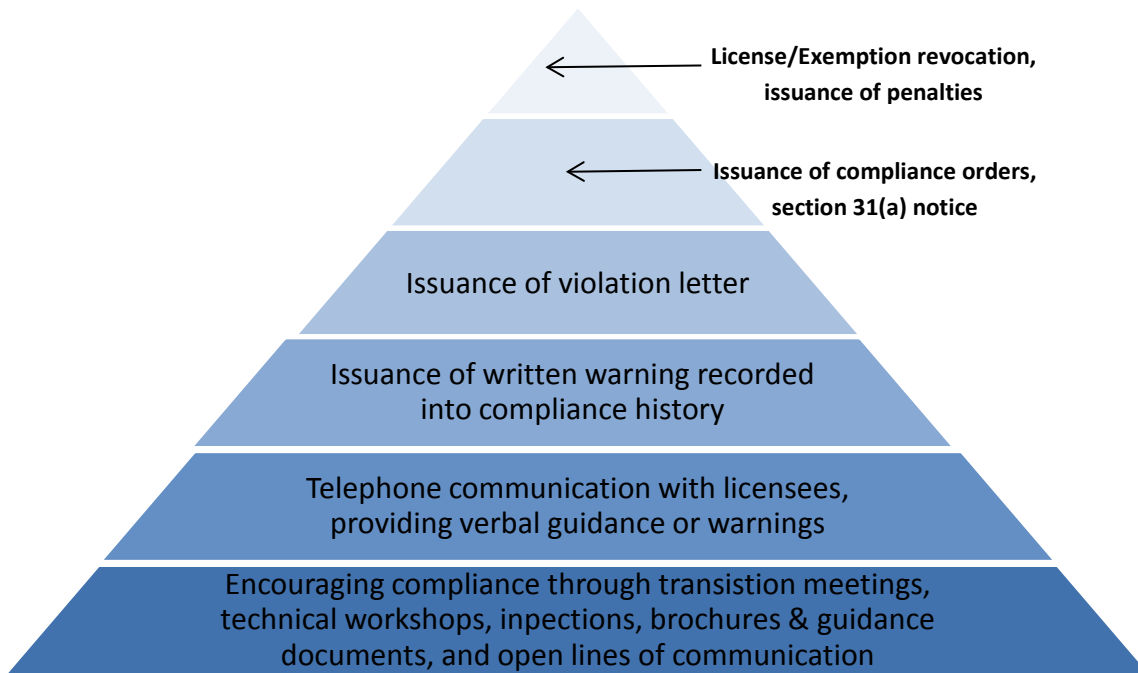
License/Exemption revocation, issuance of penalties

Issuance of compliance orders, section 31(a) notice

Issuance of violation letter

Issuance of written warning recorded into compliance history

Telephone communication with licensees, providing verbal guidance or warnings

Encouraging compliance through transistion meetings, technical workshops, inpections, brochures & guidance documents, and open lines of communication